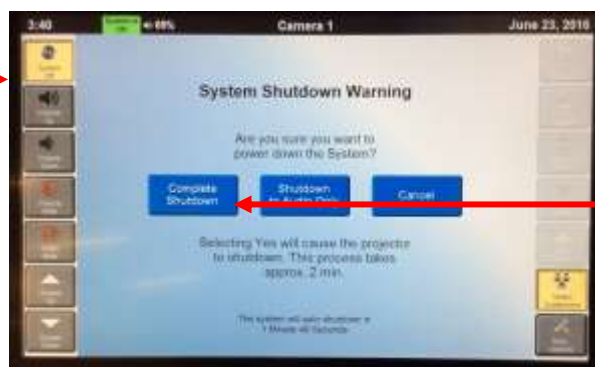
3:40 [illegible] 69% Camera 1 June 23, 2016

System Shutdown Warning

Are you sure you want to power down the System?

Complete Shutdown

Shutdown to Audio Only

Cancel

Selecting Yes will cause the projector to shutdown. This process takes approx. 2 min.

The system will auto shutdown in 1 Minute 46 Seconds